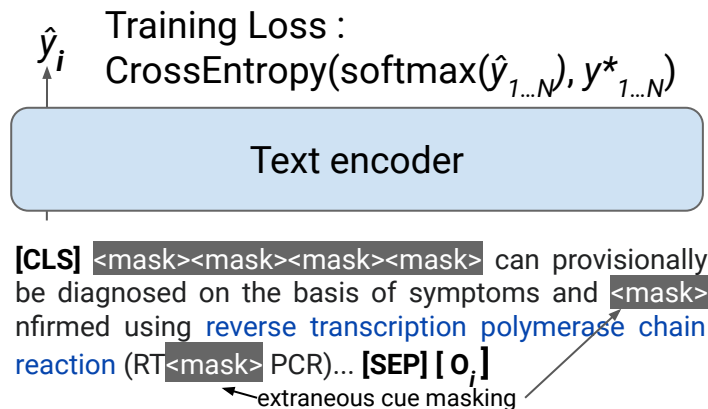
$\hat{y}_i$ Training Loss : CrossEntropy(softmax($\hat{y}_{1...N}$), $y^*_{1...N}$)

Text encoder

**[CLS]** <mask><mask><mask><mask> can provisionally be diagnosed on the basis of symptoms and <mask> nfirmed using reverse transcription polymerase chain reaction (RT<mask> PCR)... **[SEP] [ $O_i$ ]**

extraneous cue masking